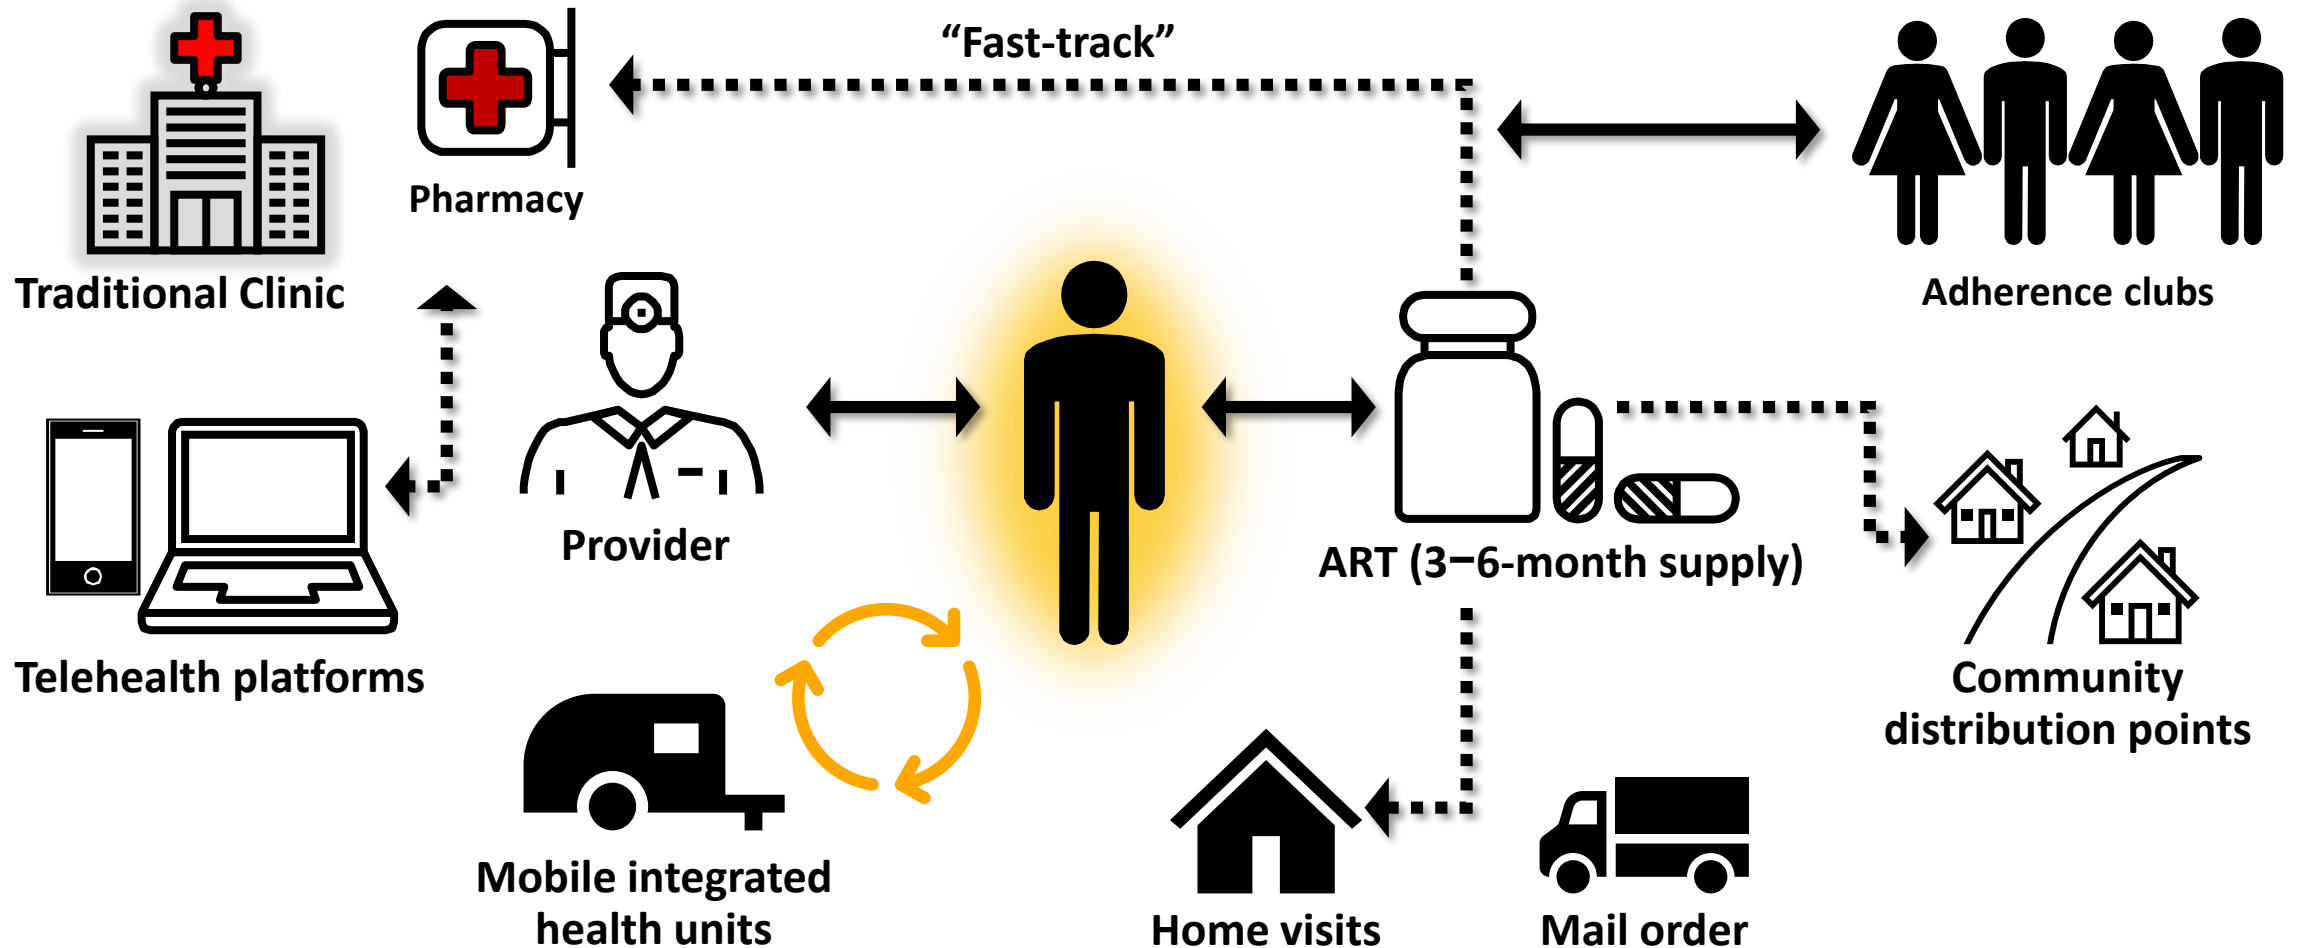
Traditional Clinic

Pharmacy

"Fast-track"

Adherence clubs

Provider

ART (3–6-month supply)

Telehealth platforms

Community distribution points

Mobile integrated health units

Home visits

Mail order